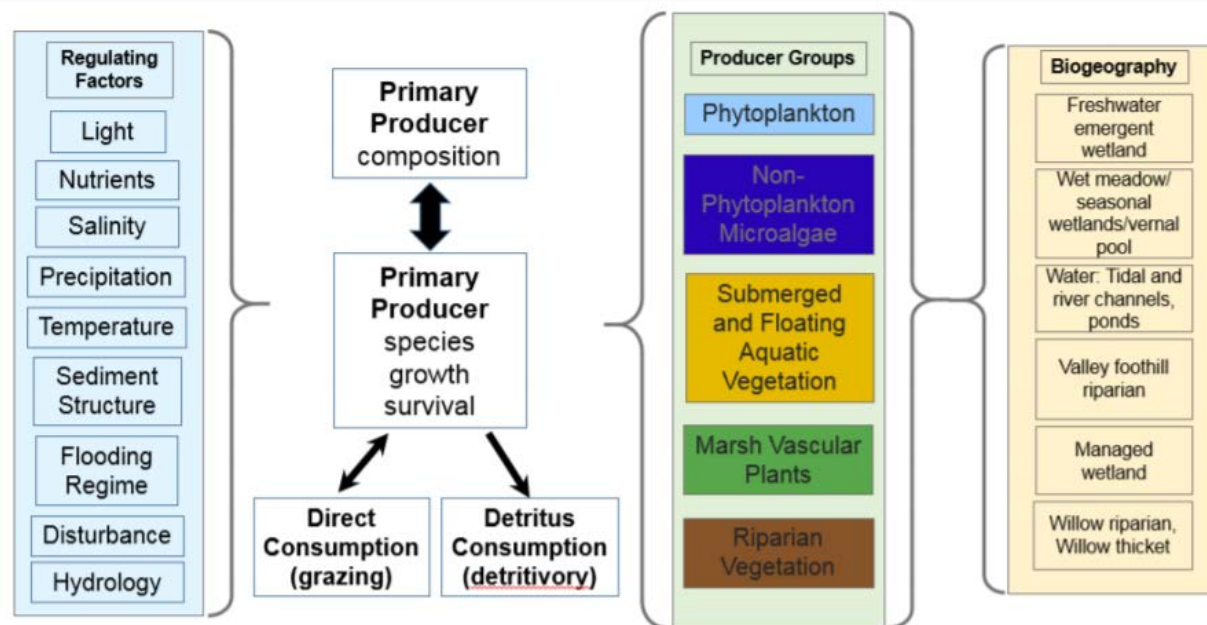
Regulating Factors

Light

Nutrients

Salinity

Precipitation

Temperature

Sediment Structure

Flooding Regime

Disturbance

Hydrology

Primary Producer composition

Primary Producer species growth survival

Direct Consumption (grazing)

Detritus Consumption (detritivory)

Producer Groups

Phytoplankton

Non-Phytoplankton Microalgae

Submerged and Floating Aquatic Vegetation

Marsh Vascular Plants

Riparian Vegetation

Biogeography

Freshwater emergent wetland

Wet meadow/ seasonal wetlands/vernal pool

Water: Tidal and river channels, ponds

Valley foothill riparian

Managed wetland

Willow riparian, Willow thicket